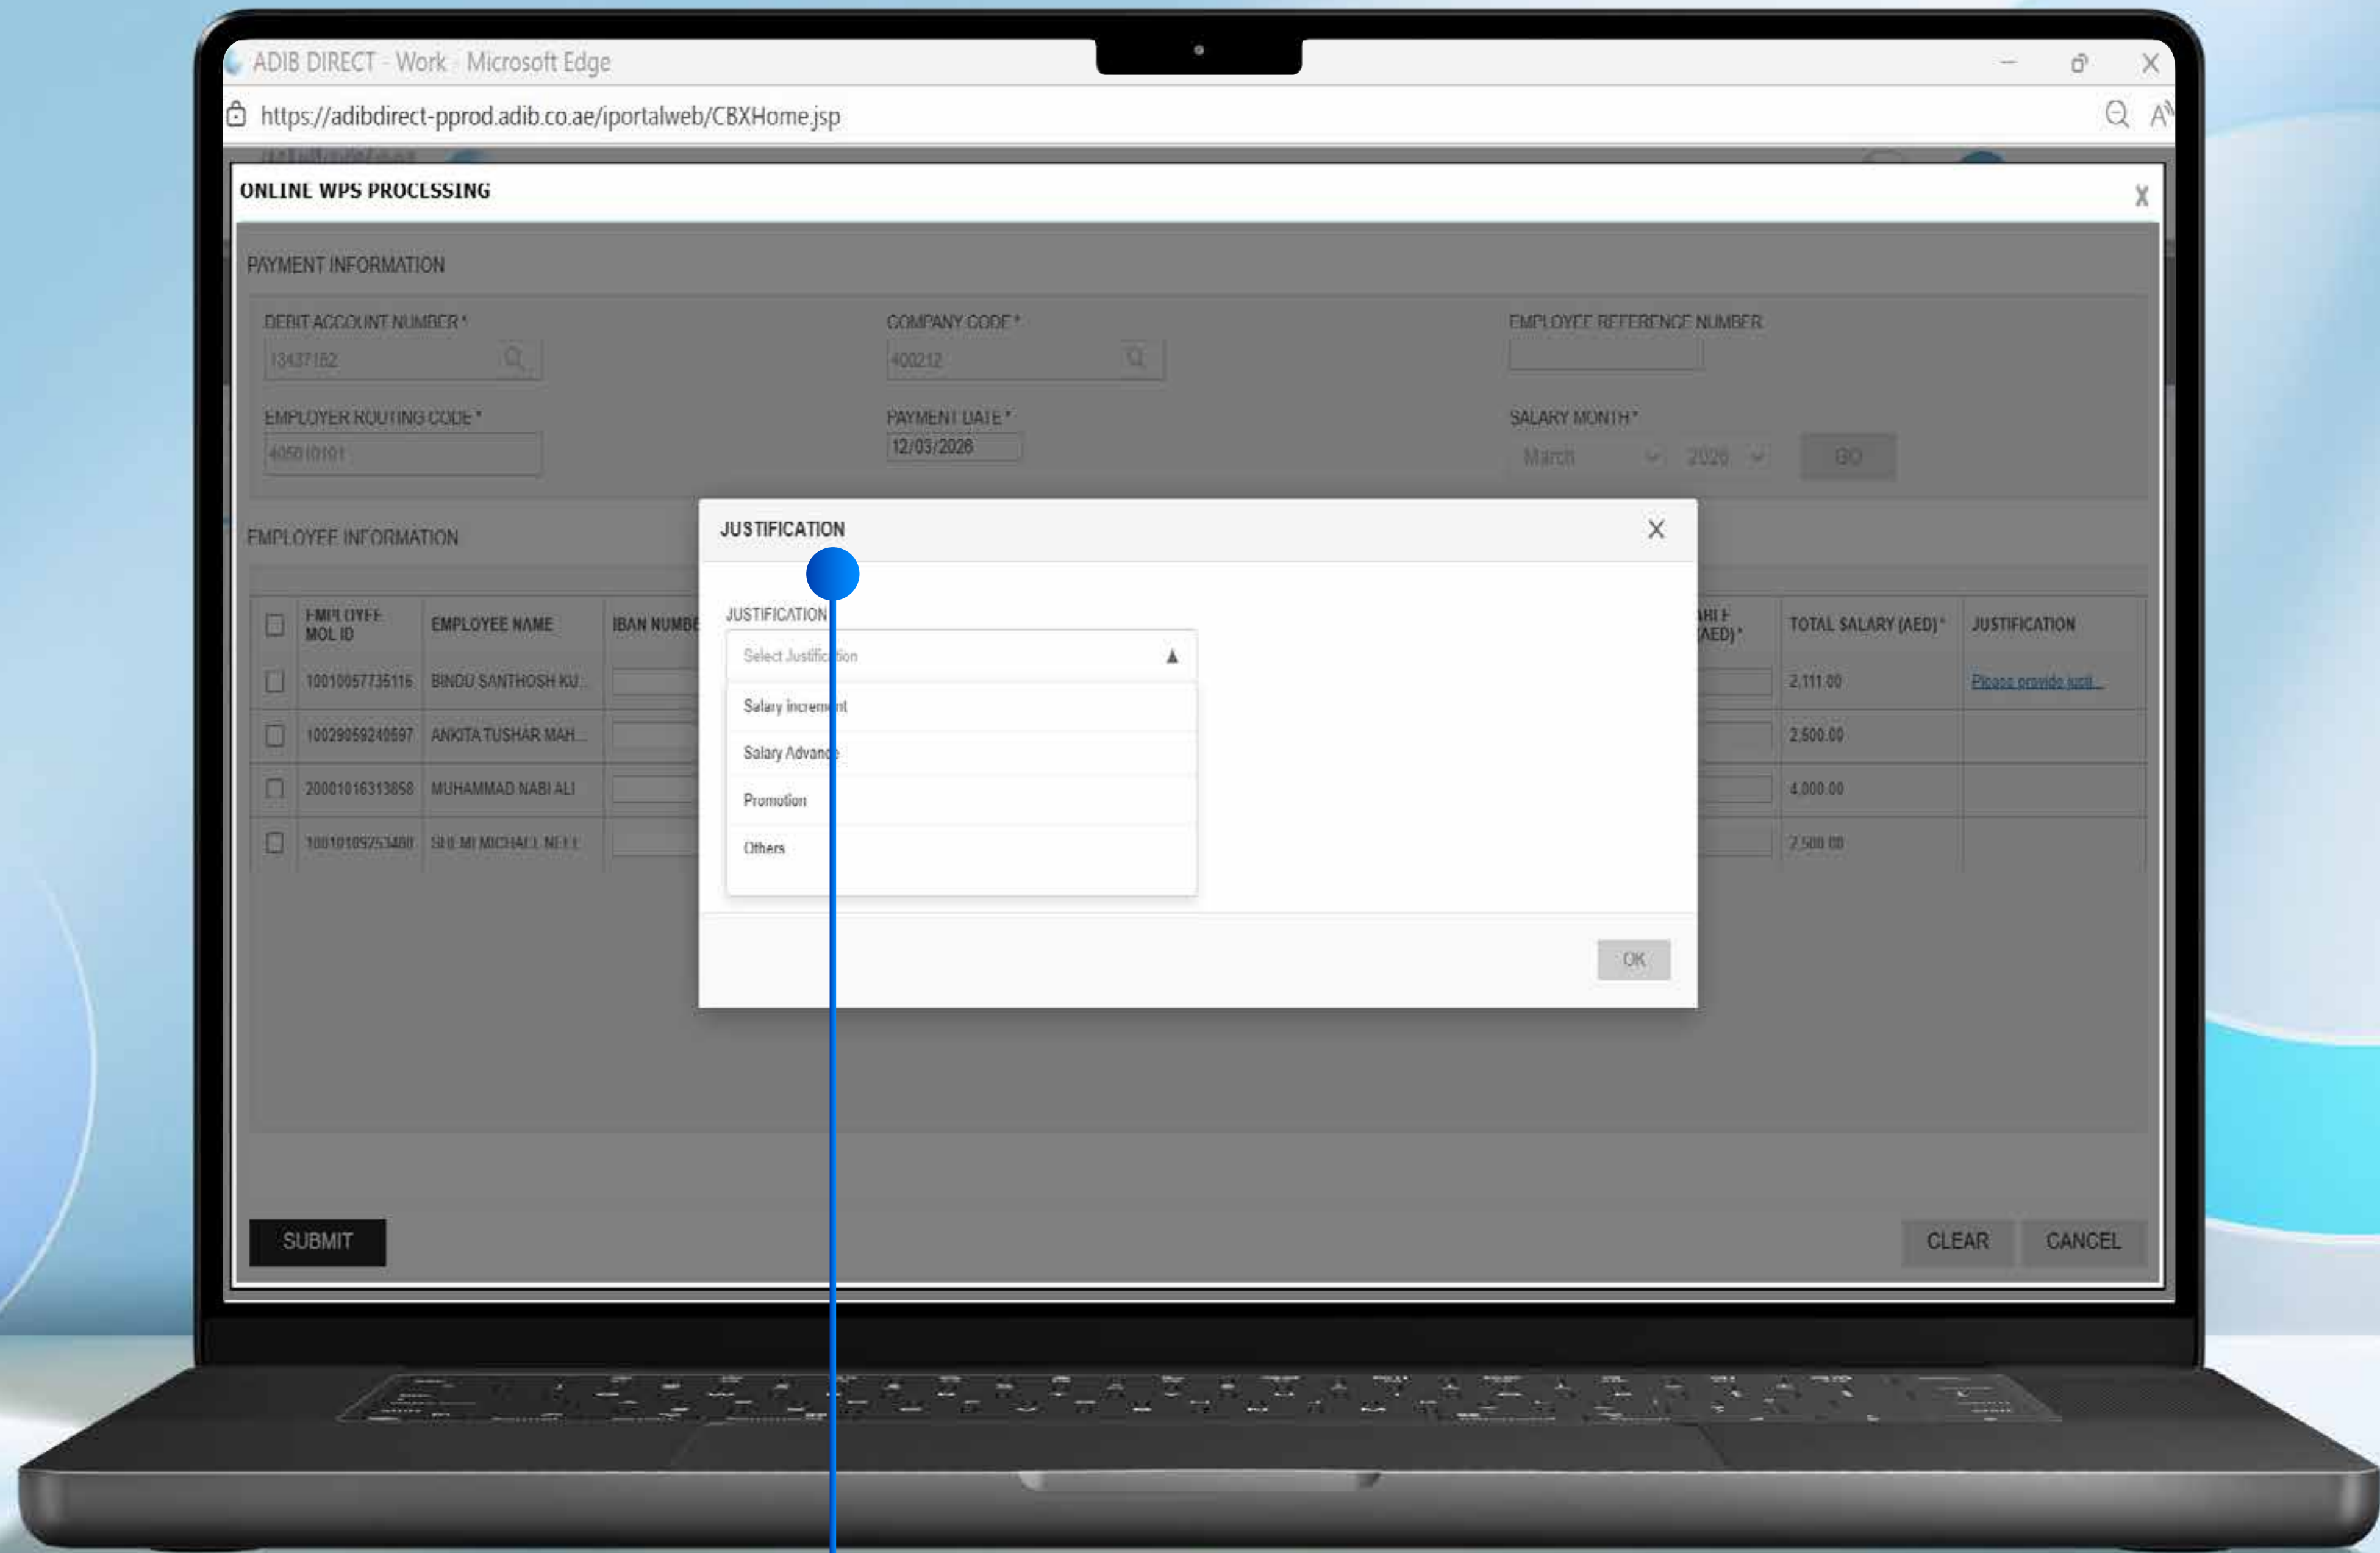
ADIB DIRECT - Work - Microsoft Edge

https://adibdirect-pprod.adib.co.ae/iportalweb/CBXHome.jsp

ONLINE WPS PROCESSING

PAYMENT INFORMATION

DEBIT ACCOUNT NUMBER *
13437182

COMPANY CODE *
400212

EMPLOYEE REFERENCE NUMBER

EMPLOYER ROUTING CODE *
405010101

PAYMENT DATE *
12/03/2026

SALARY MONTH *
March 2026 GO

EMPLOYEE INFORMATION

| | EMPLOYEE MOL ID | EMPLOYEE NAME | IBAN NUMBE | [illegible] (AED) * | TOTAL SALARY (AED) * | JUSTIFICATION |
|---|---|---|---|---|---|---|
| | 10010057735116 | BINDU SANTHOSH KU... | | | 2,111.00 | Please provide justi... |
| | 10029059240597 | ANKITA TUSHAR MAH... | | | 2,500.00 | |
| | 20001016313658 | MUHAMMAD NABI ALI | | | 4,000.00 | |
| | 10010109253480 | SHLMI MICHAEL NELL | | | 2,500.00 | |

JUSTIFICATION

JUSTIFICATION
Select Justification
Salary increment
Salary Advance
Promotion
Others

OK

SUBMIT

CLEAR CANCEL